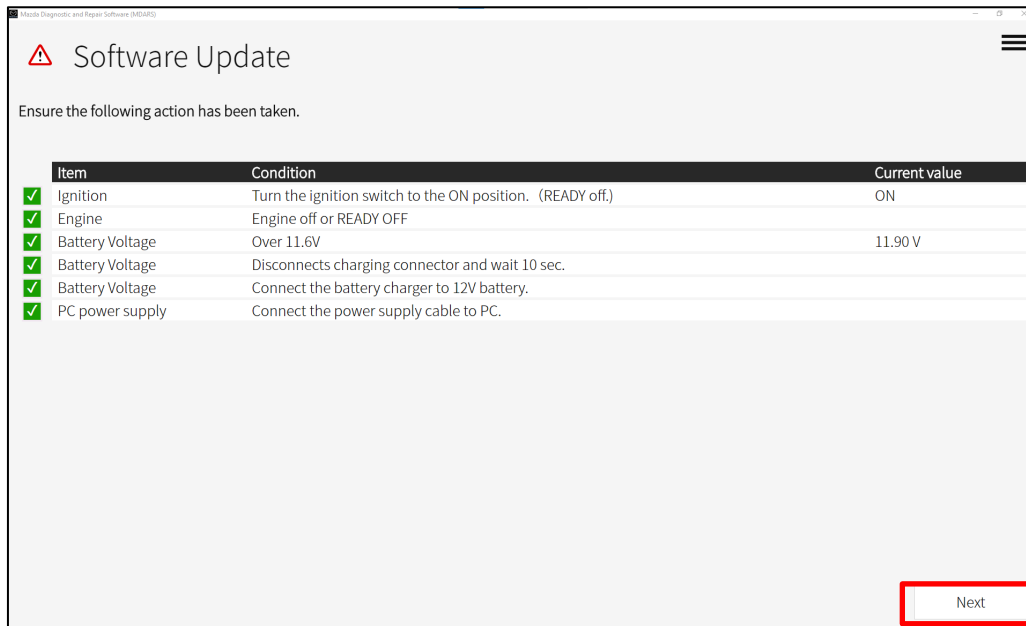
Mazda Diagnostic and Repair Software (MDARS)

Software Update

Ensure the following action has been taken.

| Item | Condition | Current value |
|---|---|---|
| Ignition | Turn the ignition switch to the ON position. (READY off.) | ON |
| Engine | Engine off or READY OFF | |
| Battery Voltage | Over 11.6V | 11.90 V |
| Battery Voltage | Disconnects charging connector and wait 10 sec. | |
| Battery Voltage | Connect the battery charger to 12V battery. | |
| PC power supply | Connect the power supply cable to PC. | |

Next